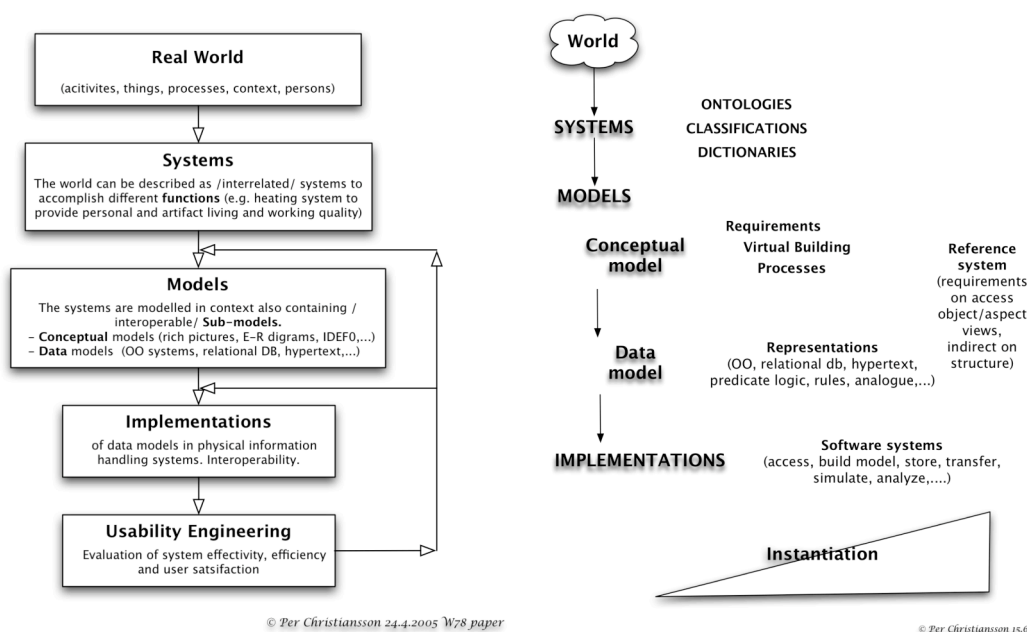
Real World

(acitivites, things, processes, context, persons)

Systems

The world can be described as /interrelated/ systems to accomplish different **functions** (e.g. heating system to provide personal and artifact living and working quality)

Models

The systems are modelled in context also containing / interoperable/ **Sub-models.**
- **Conceptual** models (rich pictures, E-R digrams, IDEF0,...)
- **Data** models (OO systems, relational DB, hypertext,...)

Implementations

of data models in physical information handling systems. Interoperability.

Usability Engineering

Evaluation of system effectivity, efficiency and user satsifaction

© Per Christiansson 24.4.2005 W78 paper

World

SYSTEMS

ONTOLOGIES
CLASSIFICATIONS
DICTIONARIES

MODELS

Conceptual model

Requirements
Virtual Building
Processes

Reference system
(requirements on access object/aspect views, indirect on structure)

Data model

Representations
(OO, relational db, hypertext, predicate logic, rules, analogue,...)

IMPLEMENTATIONS

Software systems
(access, build model, store, transfer, simulate, analyze,....)

Instantiation

© Per Christiansson 15.6